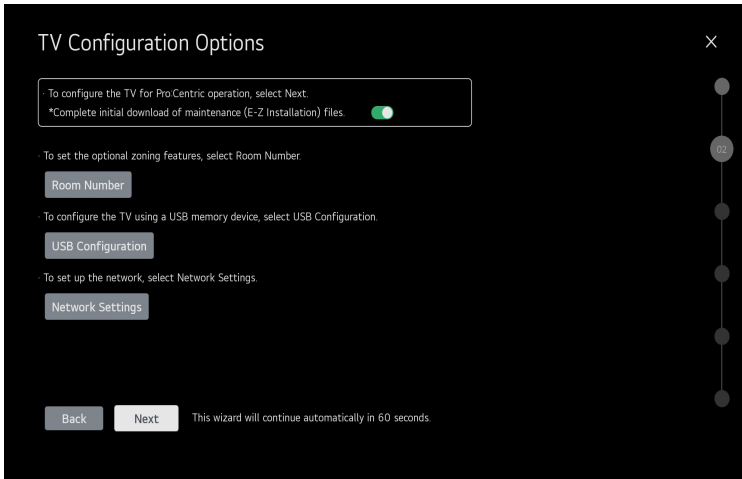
TV Configuration Options

×

· To configure the TV for Pro:Centric operation, select Next.
*Complete initial download of maintenance (E-Z Installation) files.

02

· To set the optional zoning features, select Room Number.

Room Number

· To configure the TV using a USB memory device, select USB Configuration.

USB Configuration

· To set up the network, select Network Settings.

Network Settings

Back

Next

This wizard will continue automatically in 60 seconds.